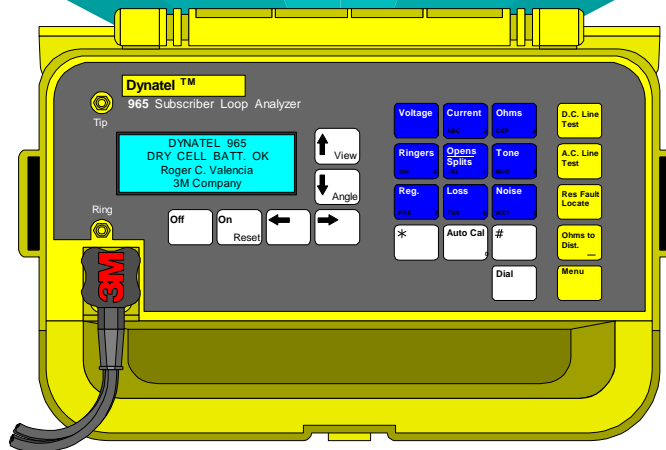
Dynatel ™

965 Subscriber Loop Analyzer

Tip

DYNATEL 965
DRY CELL BATT. OK
Roger C. Valencia
3M Company

View

Angle

Ring

Off

On
Reset

Voltage

Current
ABC

Ohms
DEF

Ringers
GHI

Opens
Splits
JKL

Tone
MNO

Reg.
PRS

Loss
TUV

Noise
WXY

*

Auto Cal

#

Dial

D.C. Line Test

A.C. Line Test

Res Fault Locate

Ohms to Dist.

Menu

3M